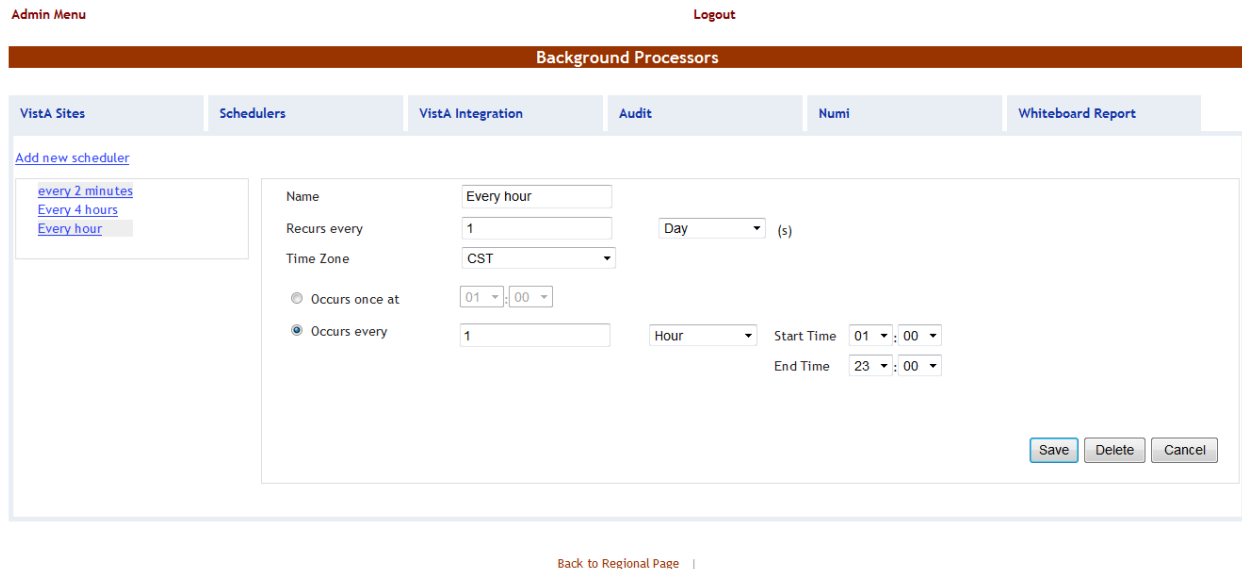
Admin Menu

Logout

Background Processors

VistA Sites | Schedulers | VistA Integration | Audit | Numi | Whiteboard Report

Add new scheduler

every 2 minutes
Every 4 hours
Every hour

Name Every hour

Recurs every 1 Day (s)

Time Zone CST

Occurs once at 01 : 00

Occurs every 1 Hour Start Time 01 : 00

End Time 23 : 00

Save Delete Cancel

Back to Regional Page |